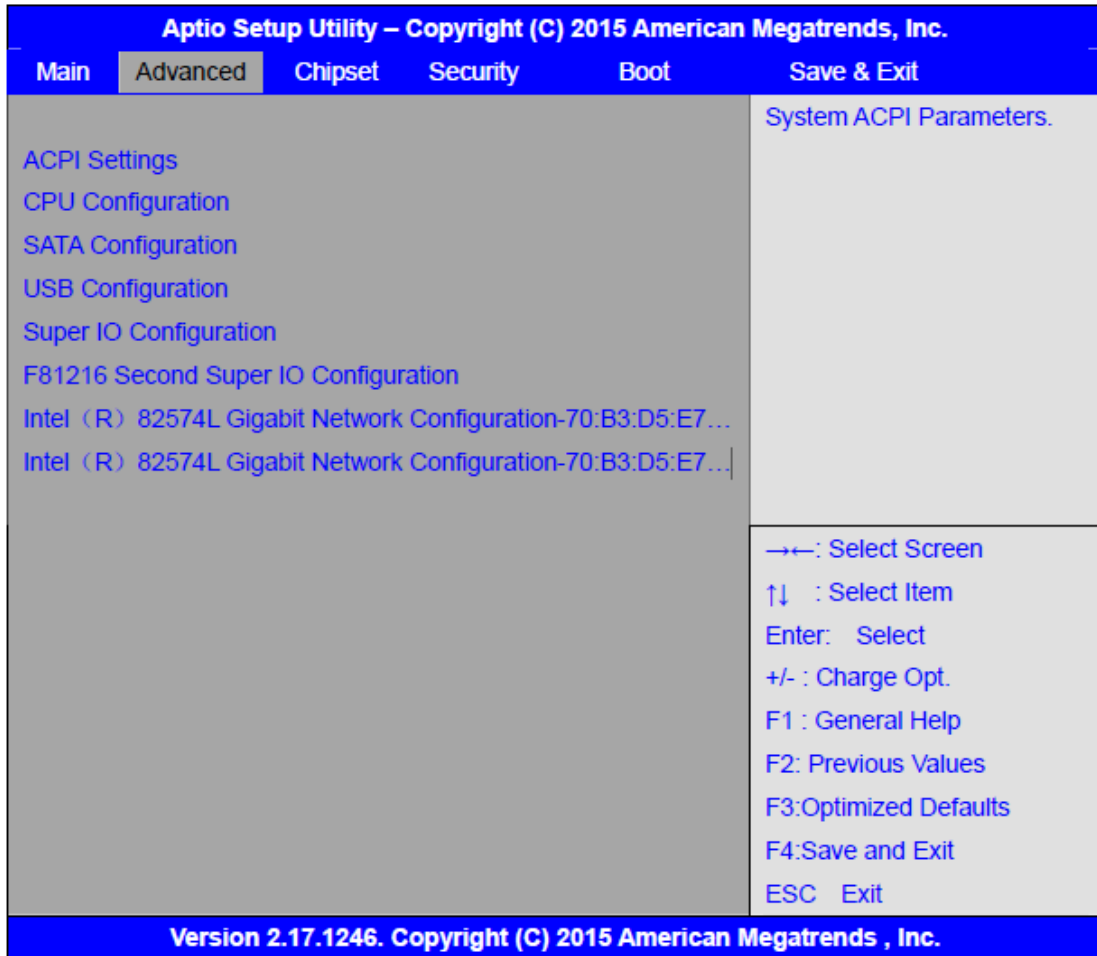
Aptio Setup Utility – Copyright (C) 2015 American Megatrends, Inc.

Main Advanced Chipset Security Boot Save & Exit

ACPI Settings
CPU Configuration
SATA Configuration
USB Configuration
Super IO Configuration
F81216 Second Super IO Configuration
Intel（R）82574L Gigabit Network Configuration-70:B3:D5:E7…
Intel（R）82574L Gigabit Network Configuration-70:B3:D5:E7…

System ACPI Parameters.

→←: Select Screen
↑↓ : Select Item
Enter: Select
+/- : Charge Opt.
F1 : General Help
F2: Previous Values
F3:Optimized Defaults
F4:Save and Exit
ESC Exit

Version 2.17.1246. Copyright (C) 2015 American Megatrends , Inc.